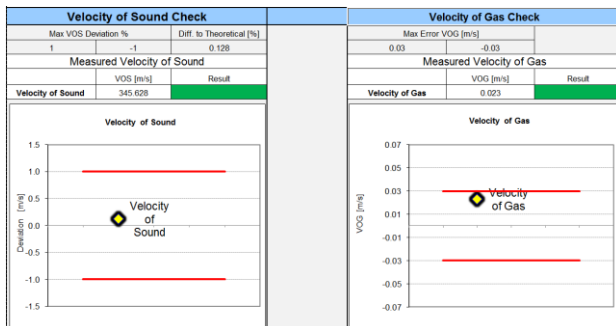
Velocity of Sound Check

| Max VOS Deviation % | | Diff. to Theoretical [%] |
|---|---|---|
| 1 | -1 | 0.128 |

Measured Velocity of Sound

| | VOS [m/s] | Result |
|---|---|---|
| Velocity of Sound | 345.628 | |

Velocity of Sound

1.5
1.0
0.5
0.0
-0.5
-1.0
-1.5

Deviation [m/s]

Velocity of Sound

Velocity of Gas Check

| Max Error VOG [m/s] | |
|---|---|
| 0.03 | -0.03 |

Measured Velocity of Gas

| | VOG [m/s] | Result |
|---|---|---|
| Velocity of Gas | 0.023 | |

Velocity of Gas

0.07
0.05
0.03
0.01
-0.01
-0.03
-0.05
-0.07

VOG [m/s]

Velocity of Gas